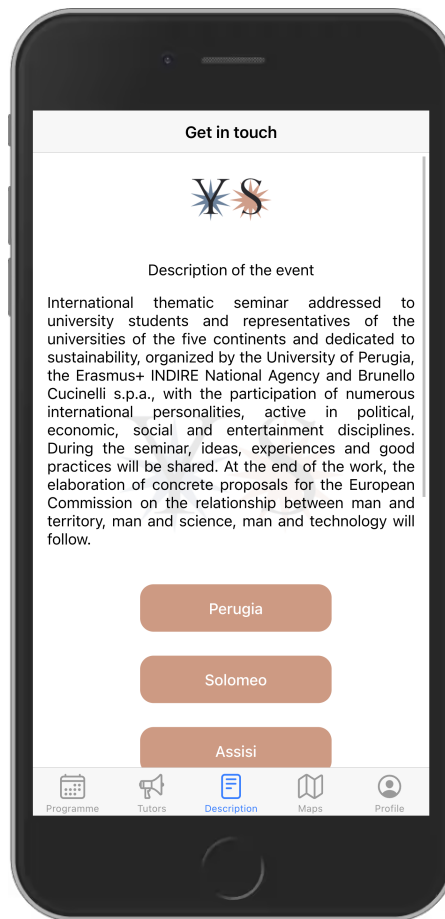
Get in touch

YS

Description of the event

International thematic seminar addressed to university students and representatives of the universities of the five continents and dedicated to sustainability, organized by the University of Perugia, the Erasmus+ INDIRE National Agency and Brunello Cucinelli s.p.a., with the participation of numerous international personalities, active in political, economic, social and entertainment disciplines. During the seminar, ideas, experiences and good practices will be shared. At the end of the work, the elaboration of concrete proposals for the European Commission on the relationship between man and territory, man and science, man and technology will follow.

Perugia

Solomeo

Assisi

Programme Tutors Description Maps Profile